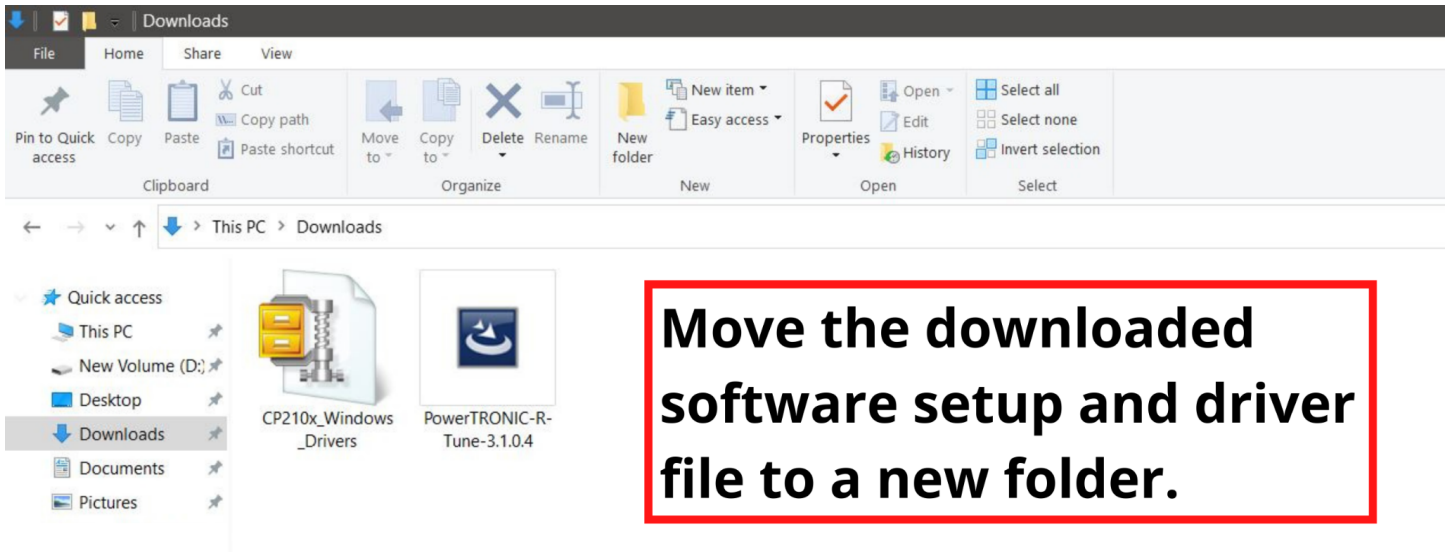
Downloads

File Home Share View

Pin to Quick access
Copy
Paste
Cut
Copy path
Paste shortcut
Clipboard

Move to
Copy to
Delete
Rename
Organize

New folder
New item
Easy access
New

Properties
Open
Edit
History
Open

Select all
Select none
Invert selection
Select

This PC > Downloads

Quick access
This PC
New Volume (D:)
Desktop
Downloads
Documents
Pictures

CP210x_Windows_Drivers

PowerTRONIC-R-Tune-3.1.0.4

Move the downloaded software setup and driver file to a new folder.